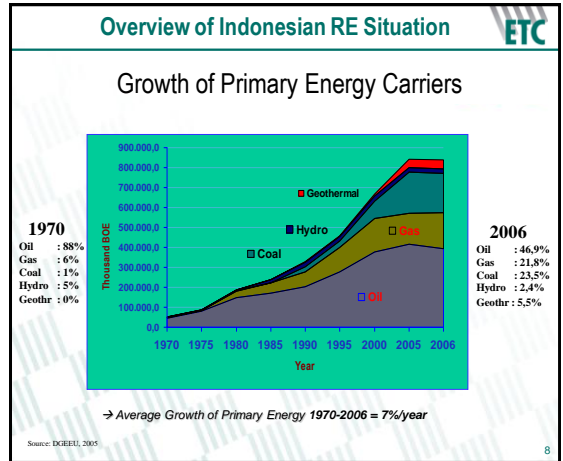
Overview of Indonesian RE Situation

ETC

Growth of Primary Energy Carriers

1970
Oil : 88%
Gas : 6%
Coal : 1%
Hydro : 5%
Geothr : 0%

900.000,0
800.000,0
700.000,0
600.000,0
500.000,0
400.000,0
300.000,0
200.000,0
100.000,0
0,0

Thousand BOE

Geothermal
Hydro
Gas
Coal
Oil

1970 1975 1980 1985 1990 1995 2000 2005 2006

Year

2006
Oil : 46,9%
Gas : 21,8%
Coal : 23,5%
Hydro : 2,4%
Geothr : 5,5%

→ Average Growth of Primary Energy 1970-2006 = 7%/year

Source: DGEEU, 2005

8